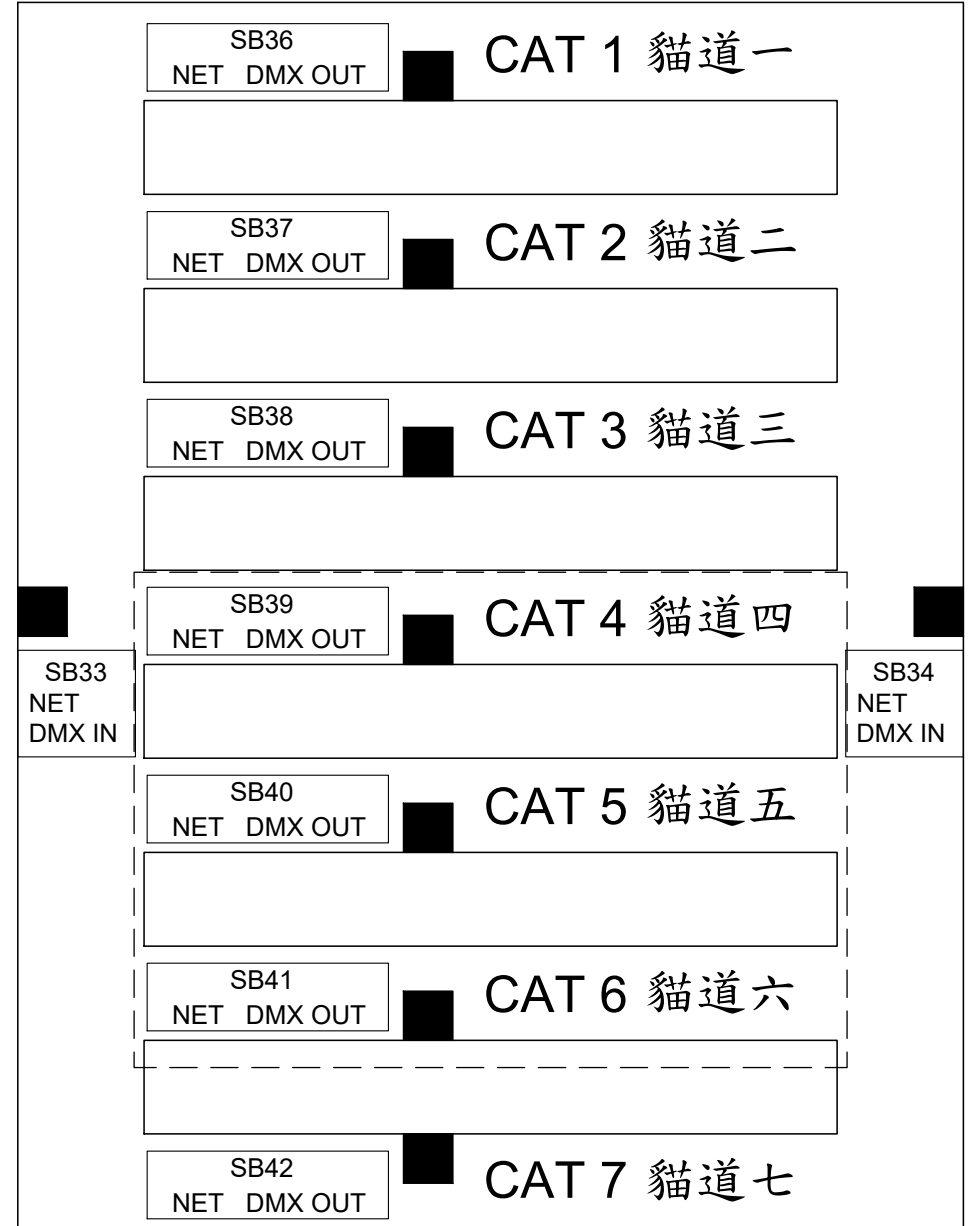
SB36
NET DMX OUT

CAT 1 貓道一

SB37
NET DMX OUT

CAT 2 貓道二

SB38
NET DMX OUT

CAT 3 貓道三

SB39
NET DMX OUT

CAT 4 貓道四

SB33
NET
DMX IN

SB34
NET
DMX IN

SB40
NET DMX OUT

CAT 5 貓道五

SB41
NET DMX OUT

CAT 6 貓道六

SB42
NET DMX OUT

CAT 7 貓道七